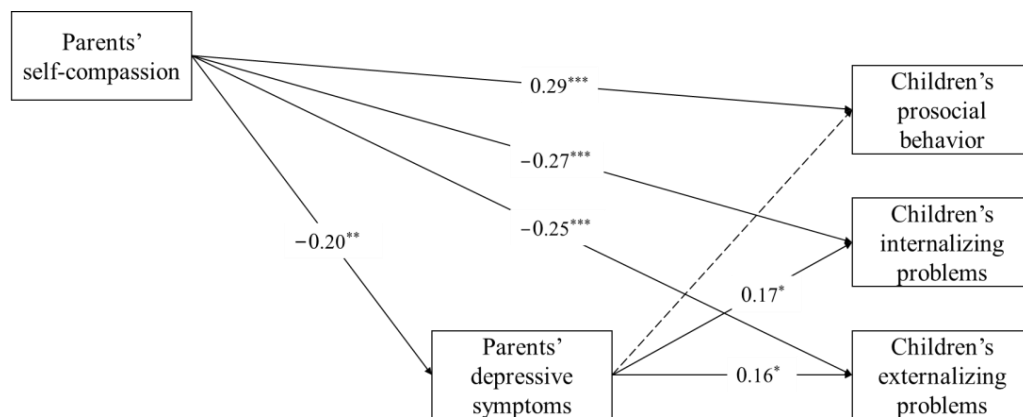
Parents' self-compassion

0.29***

Children's prosocial behavior

−0.27***

Children's internalizing problems

−0.20**

−0.25***

0.17*

Parents' depressive symptoms

0.16*

Children's externalizing problems